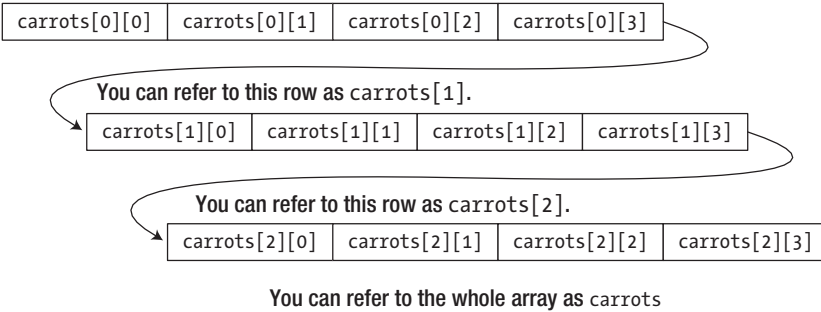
| carrots[0][0] | carrots[0][1] | carrots[0][2] | carrots[0][3] |
|---|---|---|---|

You can refer to this row as carrots[1].

| carrots[1][0] | carrots[1][1] | carrots[1][2] | carrots[1][3] |
|---|---|---|---|

You can refer to this row as carrots[2].

| carrots[2][0] | carrots[2][1] | carrots[2][2] | carrots[2][3] |
|---|---|---|---|

You can refer to the whole array as carrots